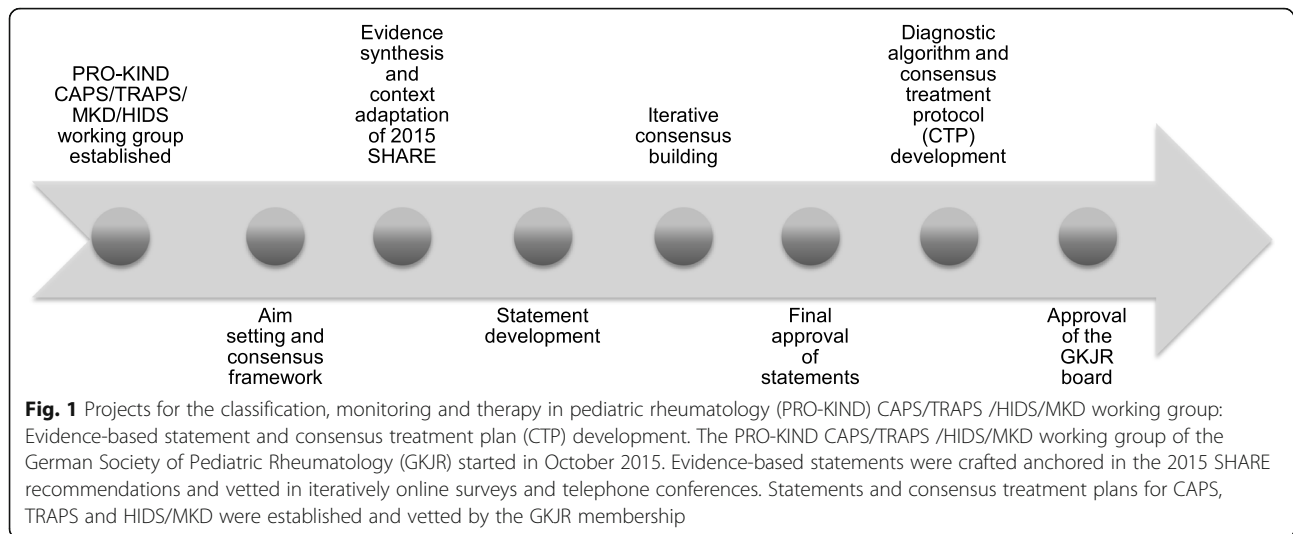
PRO-KIND CAPS/TRAPS/ MKD/HIDS working group established

Evidence synthesis and context adaptation of 2015 SHARE

Iterative consensus building

Diagnostic algorithm and consensus treatment protocol (CTP) development

Aim setting and consensus framework

Statement development

Final approval of statements

Approval of the GKJR board

**Fig. 1** Projects for the classification, monitoring and therapy in pediatric rheumatology (PRO-KIND) CAPS/TRAPS /HIDS/MKD working group: Evidence-based statement and consensus treatment plan (CTP) development. The PRO-KIND CAPS/TRAPS /HIDS/MKD working group of the German Society of Pediatric Rheumatology (GKJR) started in October 2015. Evidence-based statements were crafted anchored in the 2015 SHARE recommendations and vetted in iteratively online surveys and telephone conferences. Statements and consensus treatment plans for CAPS, TRAPS and HIDS/MKD were established and vetted by the GKJR membership